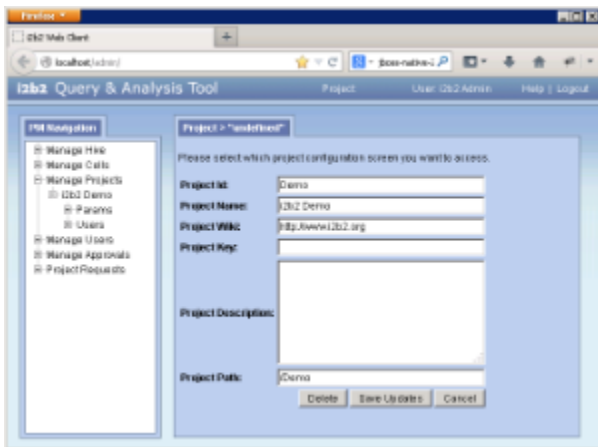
Firefox

i2b2 Web Client

localhost/admin/

jboss-native-2

i2b2 Query & Analysis Tool

Project

User: i2b2 Admin

Help | Logout

PM Navigation

Manage Hive
Manage Cells
Manage Projects
i2b2 Demo
Params
Users
Manage Users
Manage Approvals
Project Requests

Project > "undefined"

Please select which project configuration screen you want to access.

Project Id: Demo

Project Name: i2b2 Demo

Project Wiki: http://www.i2b2.org

Project Key:

Project Description:

Project Path: /Demo

Delete | Save Updates | Cancel